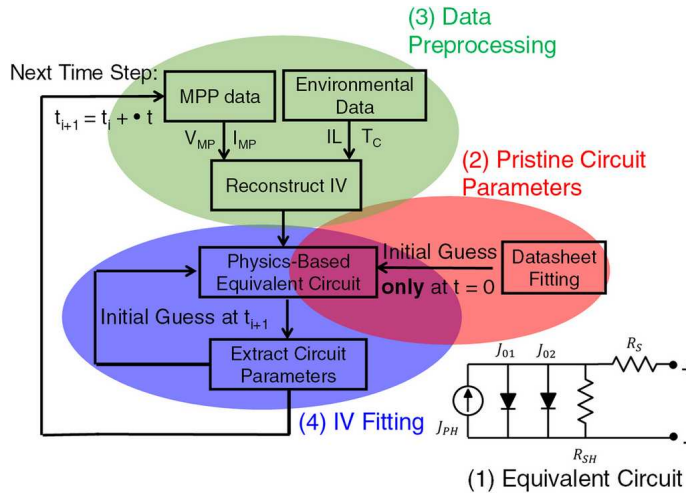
(3) Data Preprocessing

Next Time Step:

$t_{i+1} = t_i + \bullet\ t$

MPP data

Environmental Data

$V_{MP}$ $I_{MP}$

IL $T_C$

(2) Pristine Circuit Parameters

Reconstruct IV

Physics-Based Equivalent Circuit

Initial Guess **only** at t = 0

Datasheet Fitting

Initial Guess at $t_{i+1}$

Extract Circuit Parameters

(4) IV Fitting

$J_{01}$ $J_{02}$ $R_S$

$J_{PH}$

$R_{SH}$

(1) Equivalent Circuit